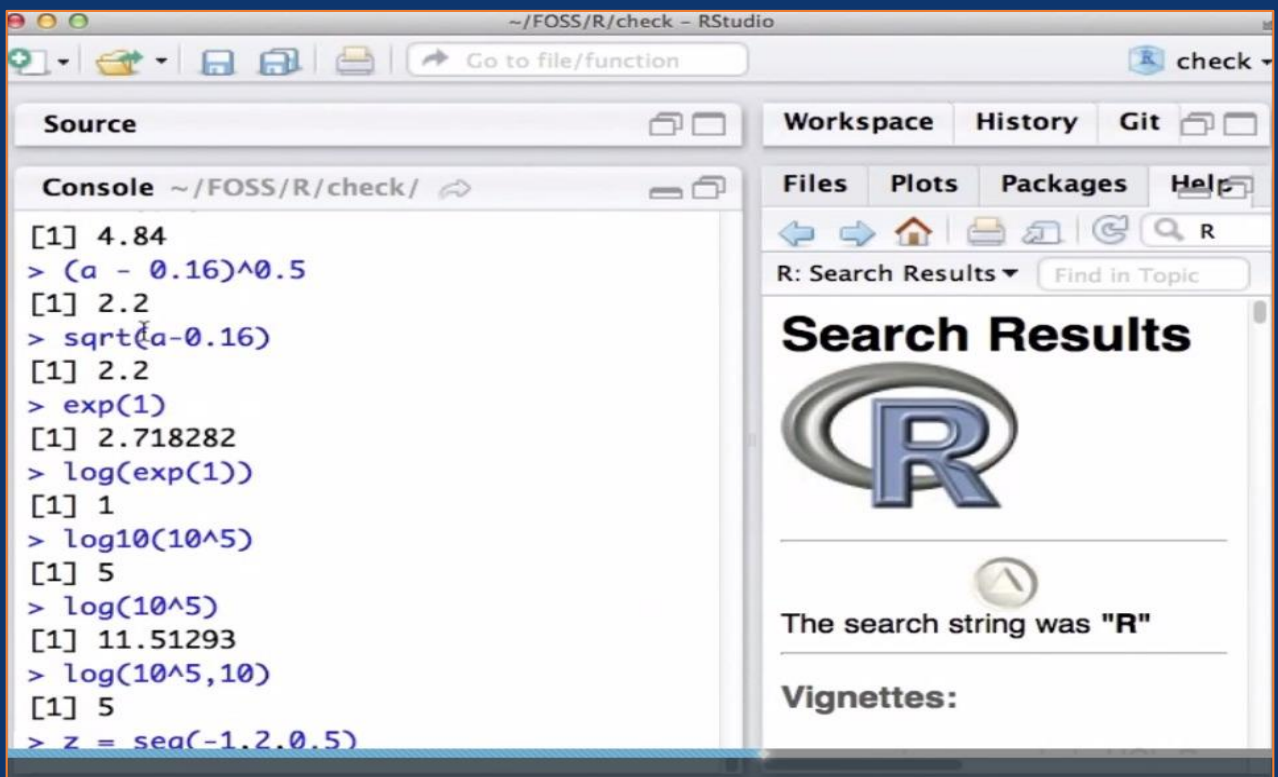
~/FOSS/R/check – RStudio

Go to file/function

check

Source

Workspace History Git

Console ~/FOSS/R/check/

Files Plots Packages Help

R

R: Search Results

Find in Topic

[1] 4.84
> (a - 0.16)^0.5
[1] 2.2
> sqrt(a-0.16)
[1] 2.2
> exp(1)
[1] 2.718282
> log(exp(1))
[1] 1
> log10(10^5)
[1] 5
> log(10^5)
[1] 11.51293
> log(10^5,10)
[1] 5
> z = seq(-1.2,0.5)

Search Results

R

The search string was "R"

Vignettes: